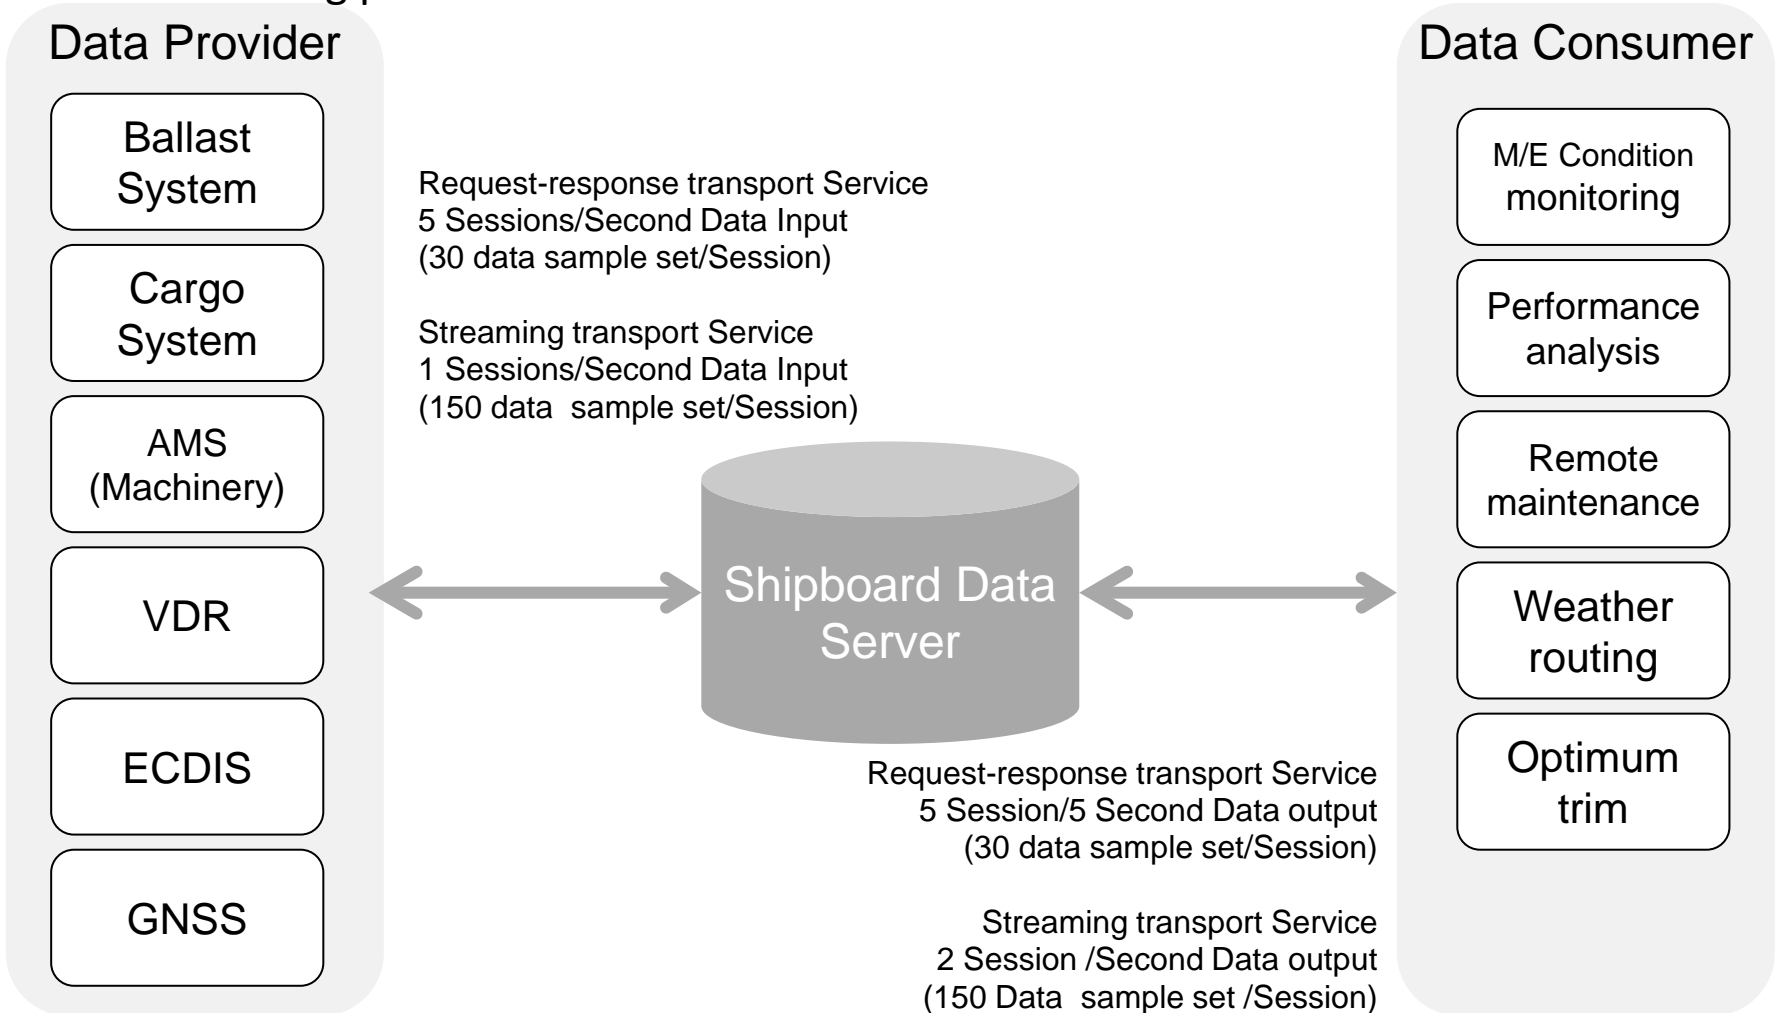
Data Provider

Ballast System

Cargo System

AMS (Machinery)

VDR

ECDIS

GNSS

Request-response transport Service
5 Sessions/Second Data Input
(30 data sample set/Session)

Streaming transport Service
1 Sessions/Second Data Input
(150 data sample set/Session)

Shipboard Data Server

Request-response transport Service
5 Session/5 Second Data output
(30 data sample set/Session)

Streaming transport Service
2 Session /Second Data output
(150 Data sample set /Session)

Data Consumer

M/E Condition monitoring

Performance analysis

Remote maintenance

Weather routing

Optimum trim